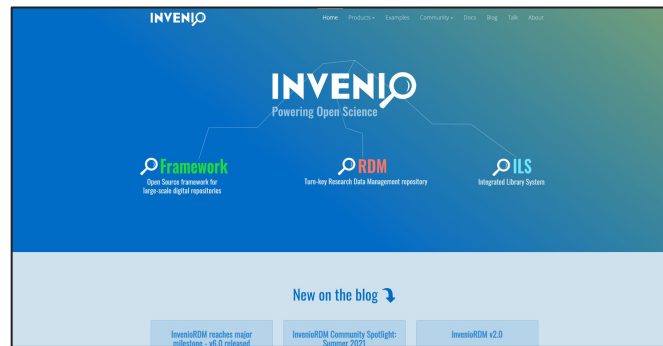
INVENIO

Home Products Examples Community Docs Blog Talk About

INVENIO
Powering Open Science

Framework
Open Source framework for large-scale digital repositories

RDM
Turn-key Research Data Management repository

ILS
Integrated Library System

New on the blog

InvenioRDM reaches major milestone - v6.0 released

InvenioRDM Community Spotlight: Summer 2021

InvenioRDM v2.0